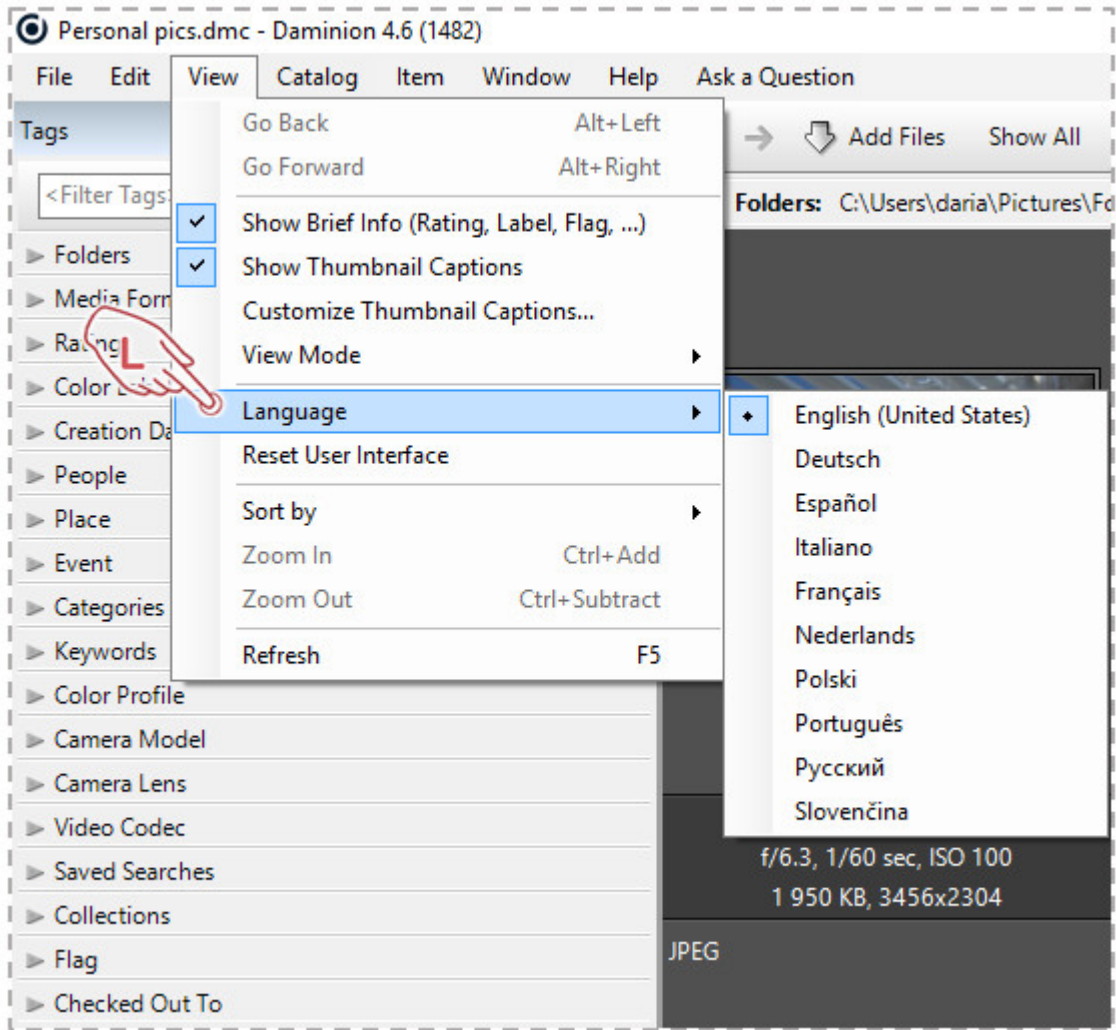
Personal pics.dmc - Daminion 4.6 (1482)

File Edit View Catalog Item Window Help Ask a Question

Tags

<Filter Tags

Folders
Media Form
Rating
Color L
Creation Da
People
Place
Event
Categories
Keywords
Color Profile
Camera Model
Camera Lens
Video Codec
Saved Searches
Collections
Flag
Checked Out To

Go Back Alt+Left
Go Forward Alt+Right
Show Brief Info (Rating, Label, Flag, ...)
Show Thumbnail Captions
Customize Thumbnail Captions...
View Mode
Language
Reset User Interface
Sort by
Zoom In Ctrl+Add
Zoom Out Ctrl+Subtract
Refresh F5

L

English (United States)
Deutsch
Español
Italiano
Français
Nederlands
Polski
Português
Русский
Slovenčina

Add Files Show All

Folders: C:\Users\daria\Pictures\Fo

f/6.3, 1/60 sec, ISO 100
1 950 KB, 3456x2304

JPEG